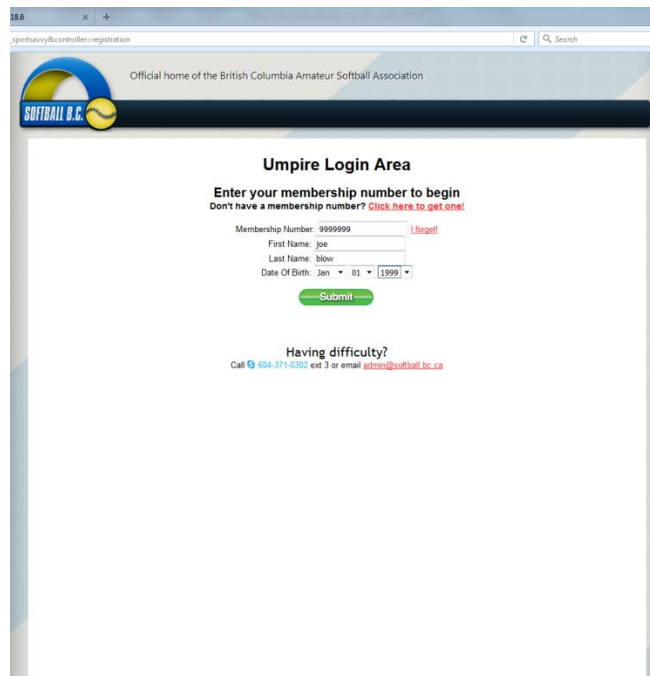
18.6 × +

.sportsavvy&controller=registration

Search

Official home of the British Columbia Amateur Softball Association

SOFTBALL B.C.

Umpire Login Area

Enter your membership number to begin
Don't have a membership number? Click here to get one!

Membership Number: 9999999 I forget!
First Name: joe
Last Name: blow
Date Of Birth: Jan 01 1999

Submit

Having difficulty?
Call 604-371-0302 ext 3 or email admin@softball.bc.ca